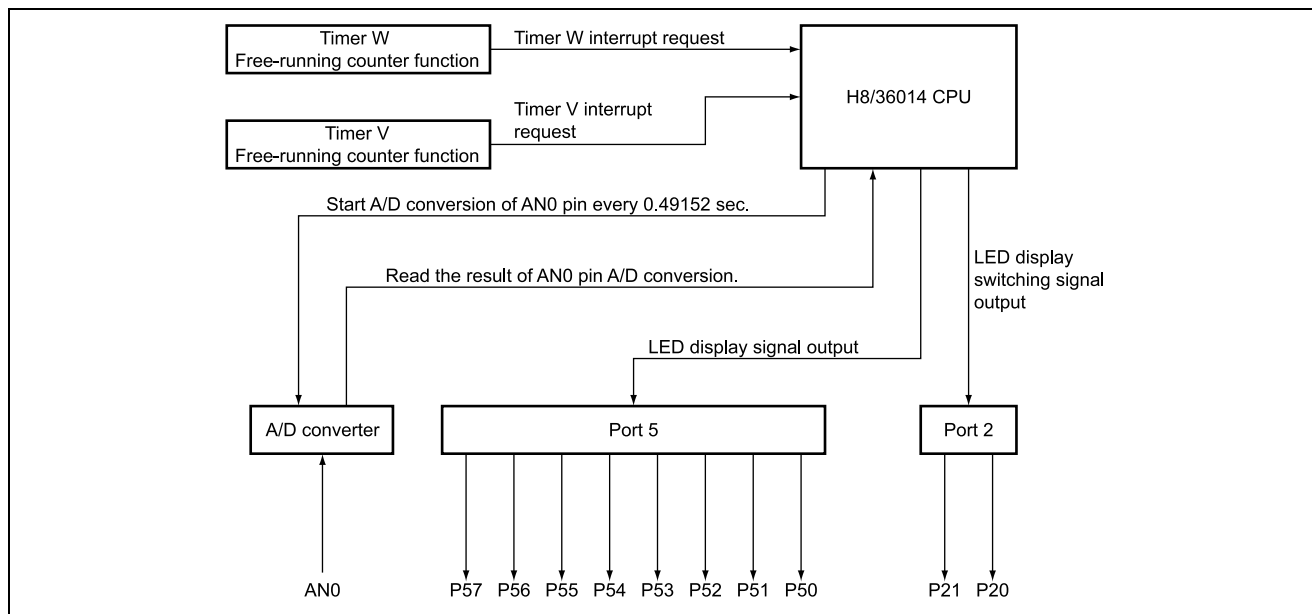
Timer W
Free-running counter function

Timer W interrupt request

H8/36014 CPU

Timer V interrupt request

Timer V
Free-running counter function

Start A/D conversion of AN0 pin every 0.49152 sec.

Read the result of AN0 pin A/D conversion.

LED display switching signal output

LED display signal output

A/D converter

Port 5

Port 2

AN0

P57 P56 P55 P54 P53 P52 P51 P50

P21 P20